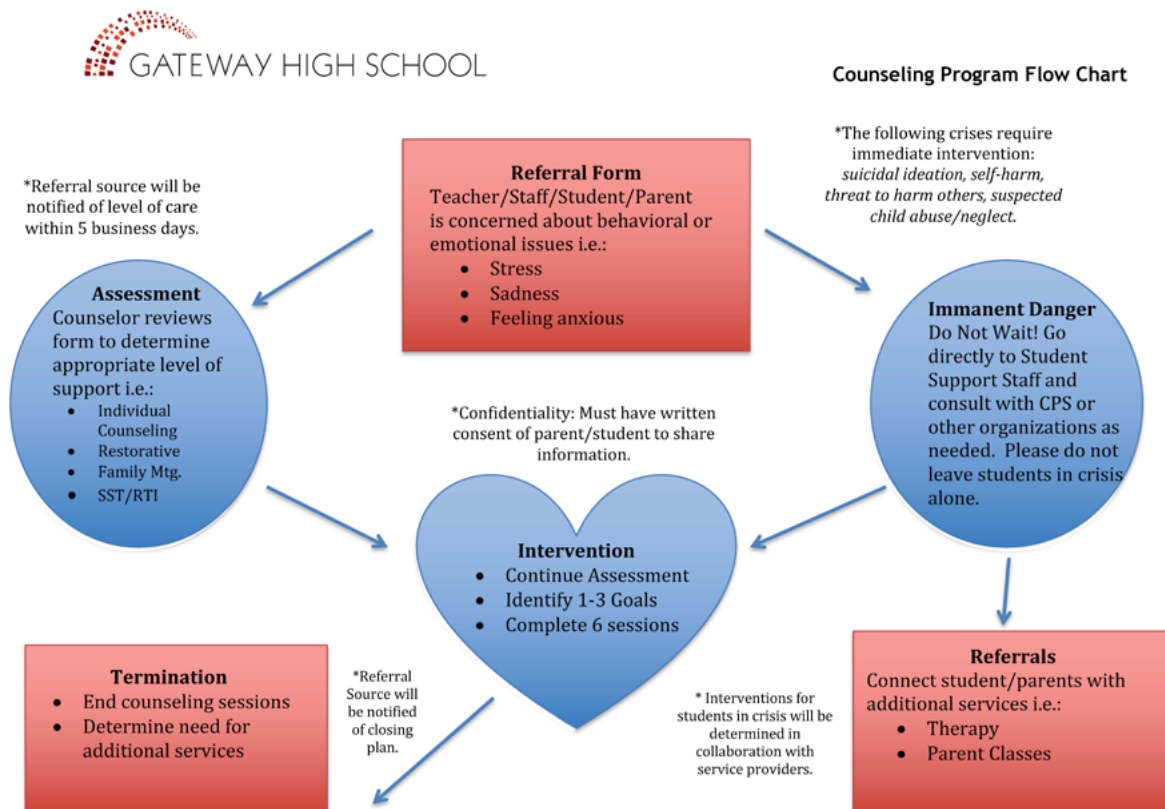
GATEWAY HIGH SCHOOL

Counseling Program Flow Chart

*Referral source will be notified of level of care within 5 business days.

Referral Form
Teacher/Staff/Student/Parent is concerned about behavioral or emotional issues i.e.:
- Stress
- Sadness
- Feeling anxious

*The following crises require immediate intervention: *suicidal ideation, self-harm, threat to harm others, suspected child abuse/neglect.*

Assessment
Counselor reviews form to determine appropriate level of support i.e.:
- Individual Counseling
- Restorative
- Family Mtg.
- SST/RTI

Immanent Danger
Do Not Wait! Go directly to Student Support Staff and consult with CPS or other organizations as needed. Please do not leave students in crisis alone.

*Confidentiality: Must have written consent of parent/student to share information.

Intervention
- Continue Assessment
- Identify 1-3 Goals
- Complete 6 sessions

Termination
- End counseling sessions
- Determine need for additional services

*Referral Source will be notified of closing plan.

* Interventions for students in crisis will be determined in collaboration with service providers.

Referrals
Connect student/parents with additional services i.e.:
- Therapy
- Parent Classes